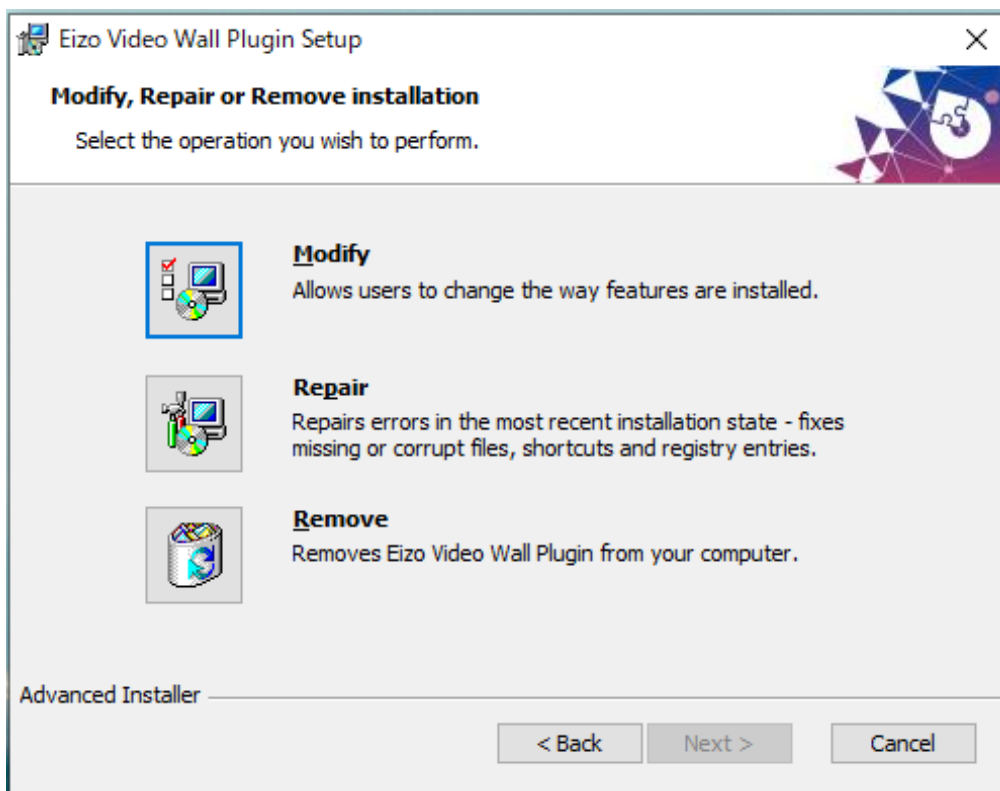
Eizo Video Wall Plugin Setup

Modify, Repair or Remove installation

Select the operation you wish to perform.

Modify

Allows users to change the way features are installed.

Repair

Repairs errors in the most recent installation state - fixes missing or corrupt files, shortcuts and registry entries.

Remove

Removes Eizo Video Wall Plugin from your computer.

Advanced Installer

< Back

Next >

Cancel